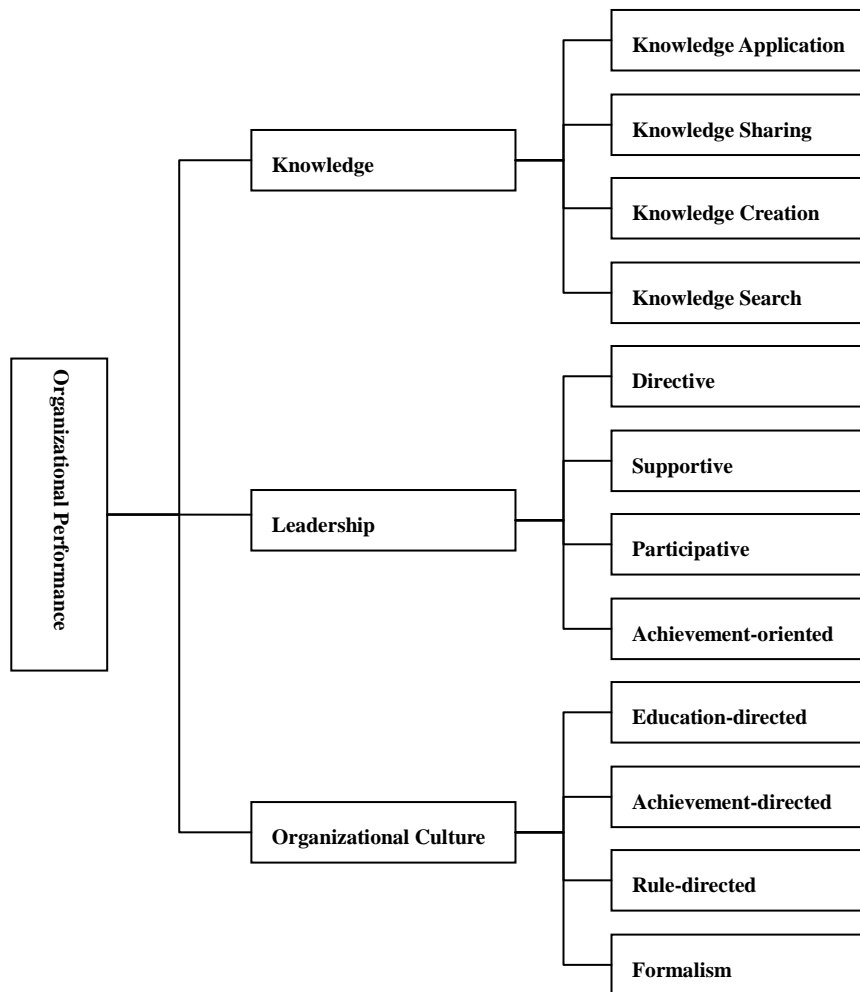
Organizational Performance

Knowledge

Knowledge Application

Knowledge Sharing

Knowledge Creation

Knowledge Search

Leadership

Directive

Supportive

Participative

Achievement-oriented

Organizational Culture

Education-directed

Achievement-directed

Rule-directed

Formalism